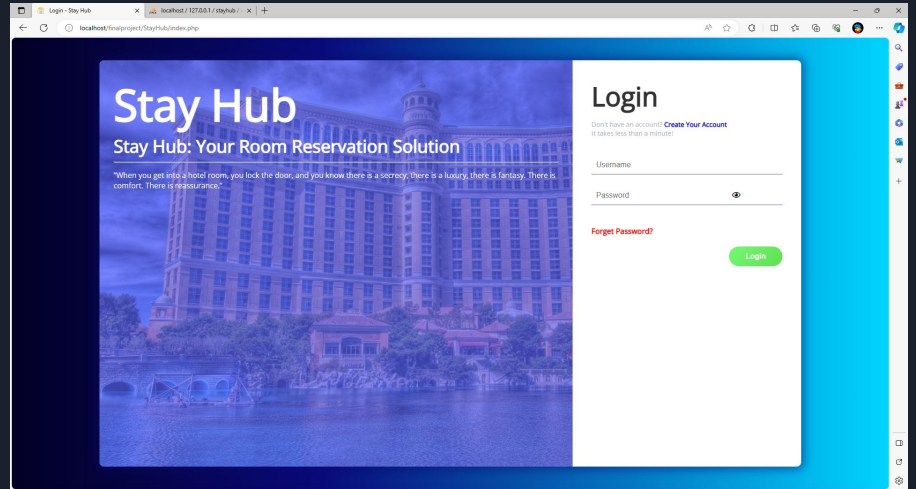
Login - Stay Hub
localhost / 127.0.0.1 / stayhub /
localhost/finalproject/StayHub/index.php

Stay Hub
Stay Hub: Your Room Reservation Solution
"When you get into a hotel room, you lock the door, and you know there is a secrecy, there is a luxury, there is fantasy. There is comfort. There is reassurance."

Login
Don't have an account? Create Your Account
It takes less than a minute!
Username
Password
Forget Password?
Login